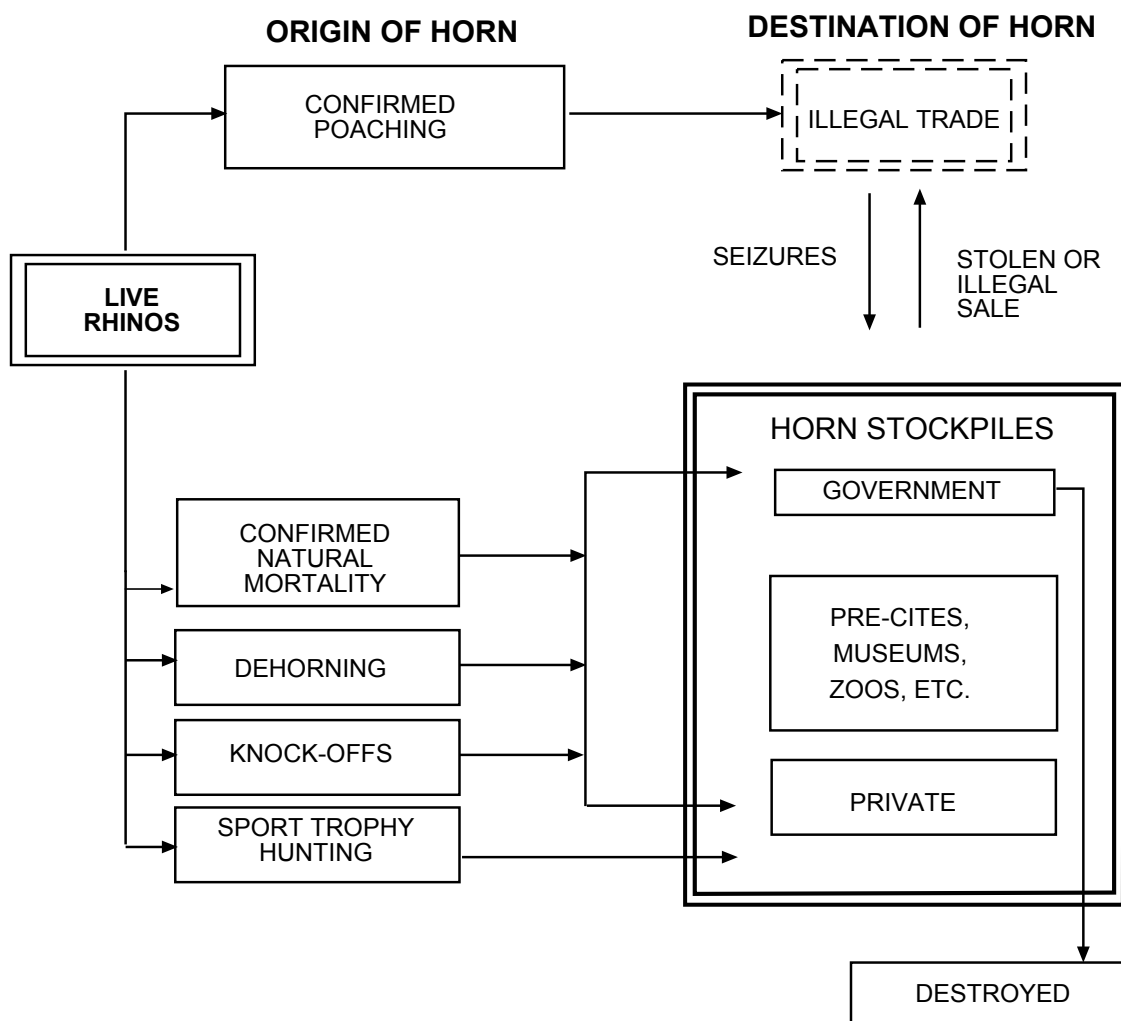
ORIGIN OF HORN

DESTINATION OF HORN

CONFIRMED POACHING

ILLEGAL TRADE

LIVE RHINOS

SEIZURES

STOLEN OR ILLEGAL SALE

HORN STOCKPILES

GOVERNMENT

CONFIRMED NATURAL MORTALITY

PRE-CITES, MUSEUMS, ZOOS, ETC.

DEHORNING

KNOCK-OFFS

PRIVATE

SPORT TROPHY HUNTING

DESTROYED